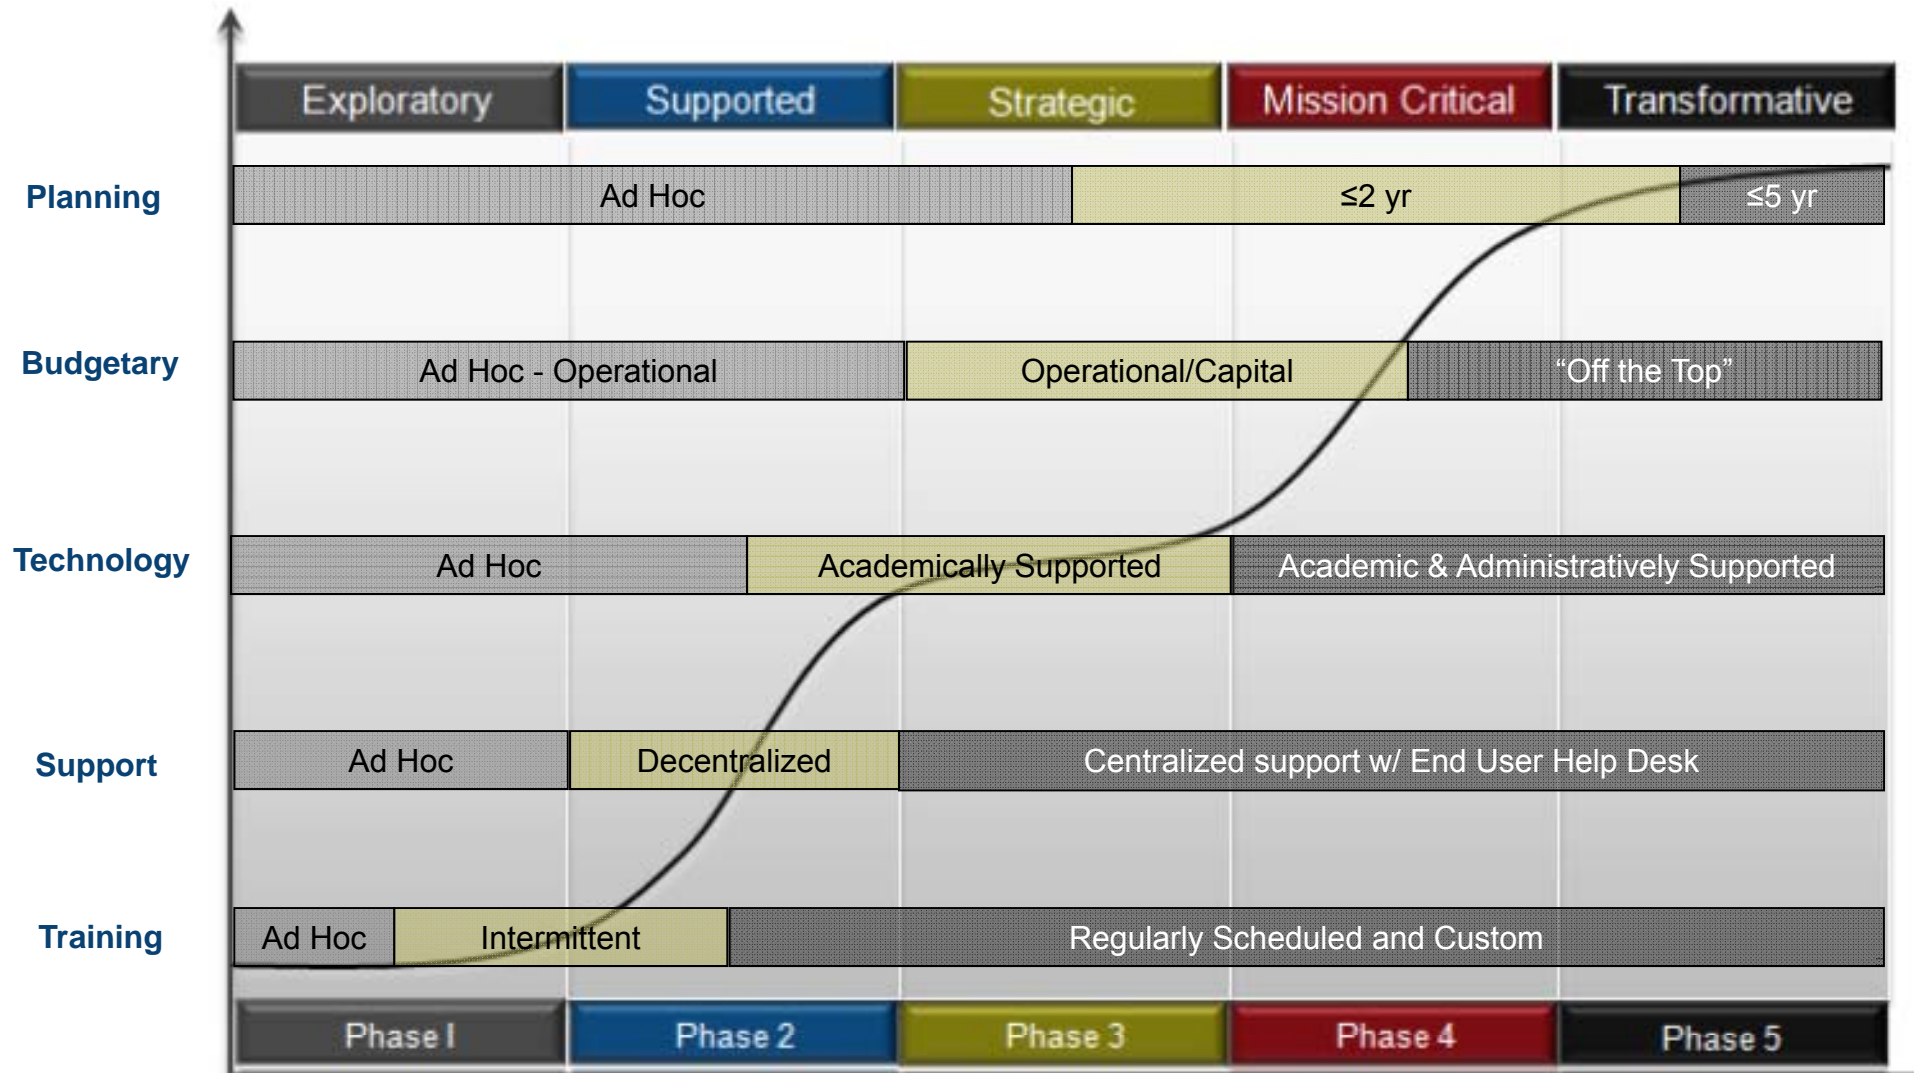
Exploratory
Supported
Strategic
Mission Critical
Transformative

Planning
Ad Hoc
≤2 yr
≤5 yr

Budgetary
Ad Hoc - Operational
Operational/Capital
"Off the Top"

Technology
Ad Hoc
Academically Supported
Academic & Administratively Supported

Support
Ad Hoc
Decentralized
Centralized support w/ End User Help Desk

Training
Ad Hoc
Intermittent
Regularly Scheduled and Custom

Phase I
Phase 2
Phase 3
Phase 4
Phase 5